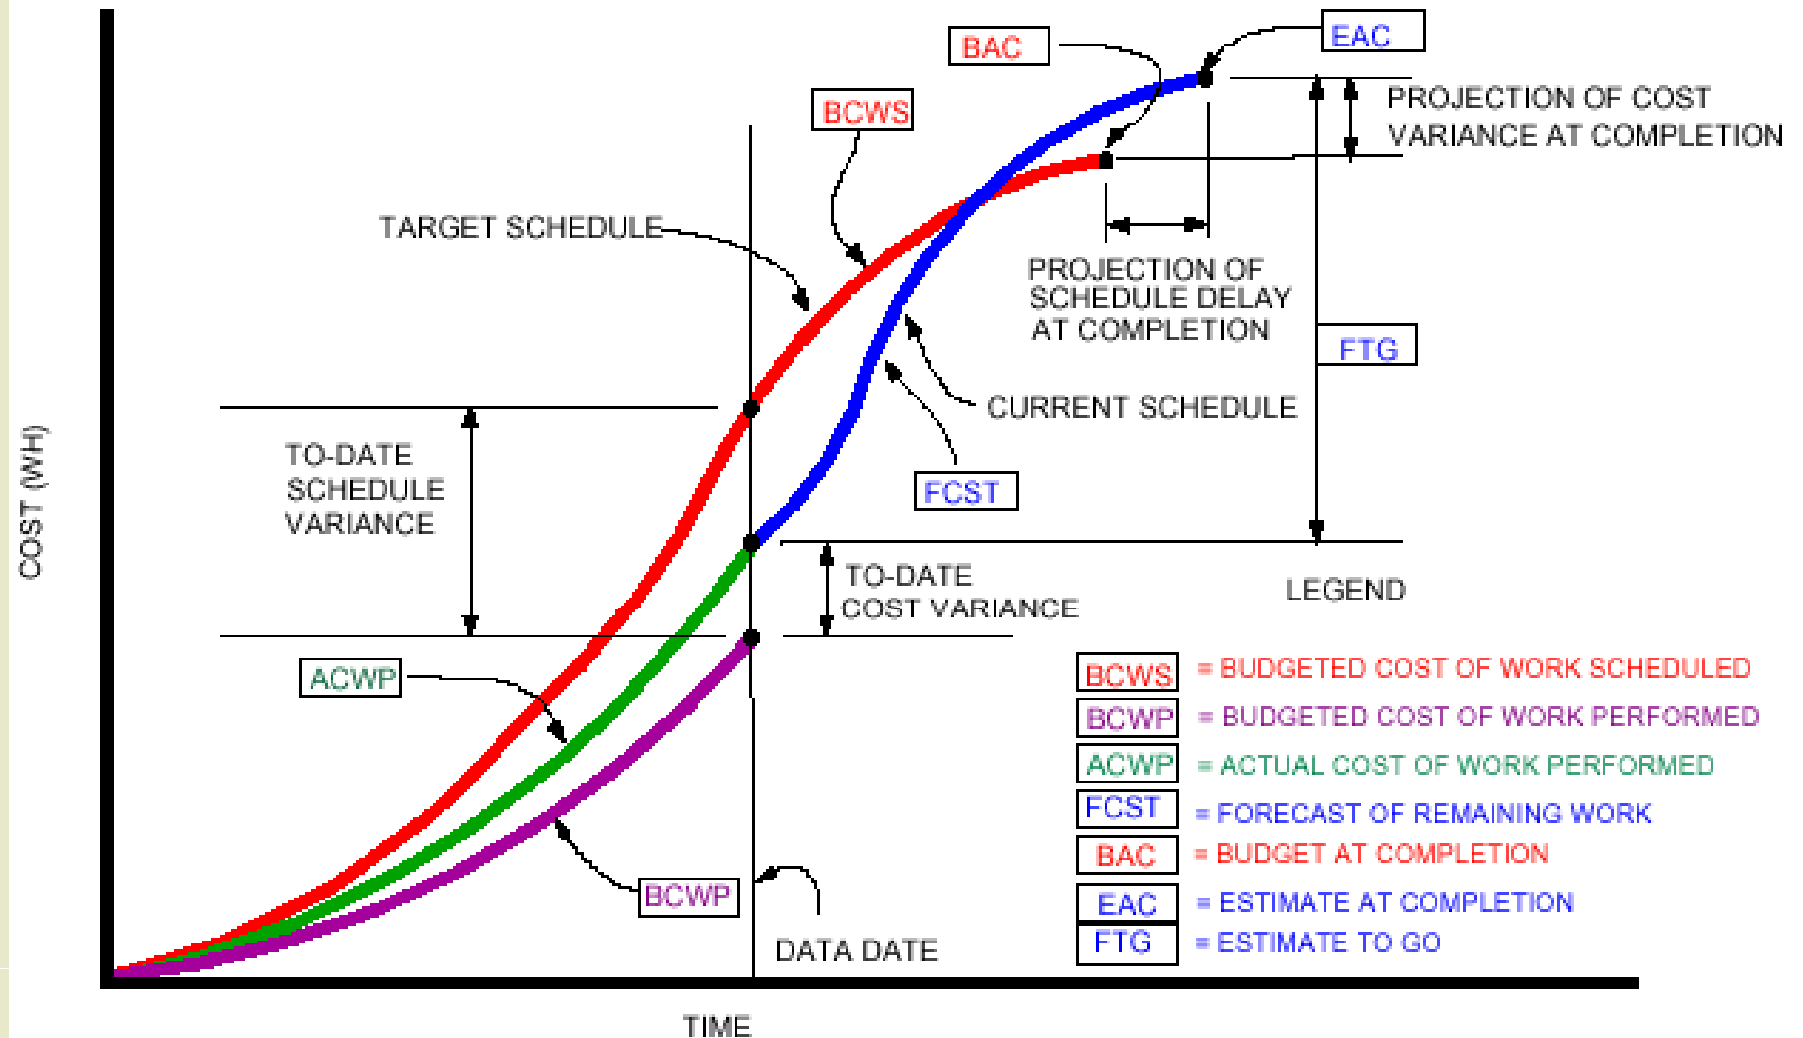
BAC

EAC

BCWS

PROJECTION OF COST VARIANCE AT COMPLETION

TARGET SCHEDULE

PROJECTION OF SCHEDULE DELAY AT COMPLETION

FTG

CURRENT SCHEDULE

TO-DATE SCHEDULE VARIANCE

FCST

COST (WH)

TO-DATE COST VARIANCE

LEGEND

ACWP

| | |
|---|---|
| BCWS | = BUDGETED COST OF WORK SCHEDULED |
| BCWP | = BUDGETED COST OF WORK PERFORMED |
| ACWP | = ACTUAL COST OF WORK PERFORMED |
| FCST | = FORECAST OF REMAINING WORK |
| BAC | = BUDGET AT COMPLETION |
| EAC | = ESTIMATE AT COMPLETION |
| FTG | = ESTIMATE TO GO |

BCWP

DATA DATE

TIME